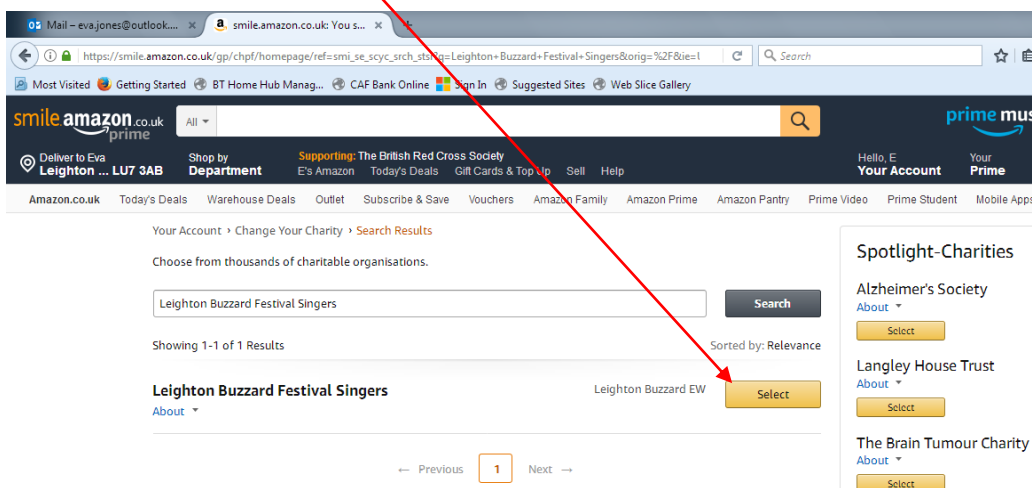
Mail – eva.jones@outlook.... ×
smile.amazon.co.uk: You s... ×
+

https://smile.amazon.co.uk/gp/chpf/homepage/ref=smi_se_scyc_srch_stsr?q=Leighton+Buzzard+Festival+Singers&orig=%2F&ie=U
Search

Most Visited  Getting Started  BT Home Hub Manag...  CAF Bank Online  Sign In  Suggested Sites  Web Slice Gallery

smile amazon.co.uk prime
All
prime mus

Deliver to Eva
Leighton ... LU7 3AB
Shop by
Department
Supporting: The British Red Cross Society
E's Amazon  Today's Deals  Gift Cards & Top Up  Sell  Help
Hello, E
Your Account
Your
Prime

Amazon.co.uk  Today's Deals  Warehouse Deals  Outlet  Subscribe & Save  Vouchers  Amazon Family  Amazon Prime  Amazon Pantry  Prime Video  Prime Student  Mobile Apps

Your Account › Change Your Charity › Search Results

Choose from thousands of charitable organisations.

Leighton Buzzard Festival Singers
Search

Showing 1-1 of 1 Results
Sorted by: Relevance

Leighton Buzzard Festival Singers
About
Leighton Buzzard EW
Select

← Previous  1  Next →

Spotlight-Charities

Alzheimer's Society
About
Select

Langley House Trust
About
Select

The Brain Tumour Charity
About
Select